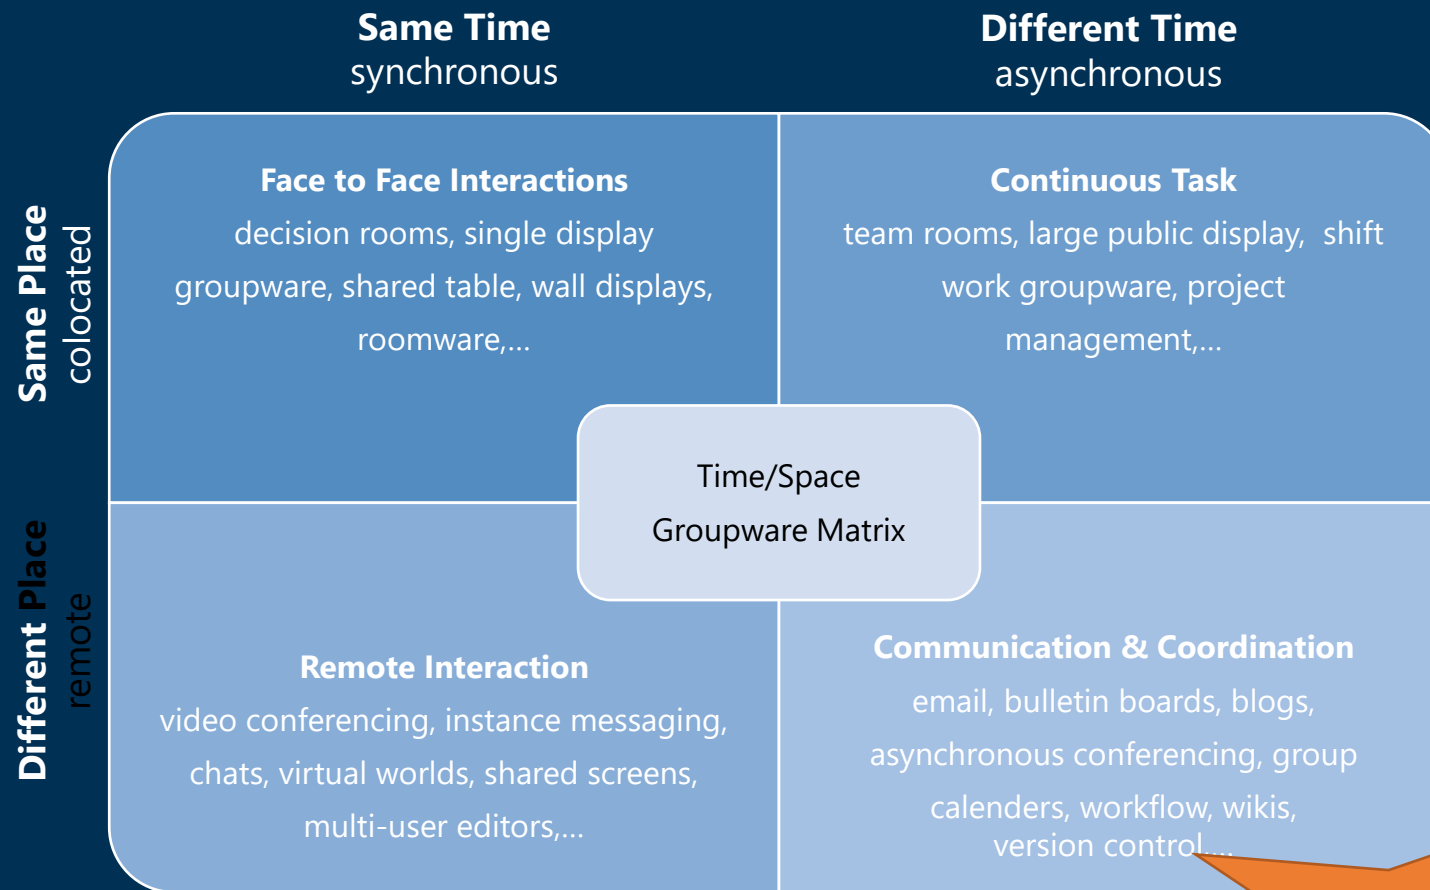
Same Time
synchronous

Different Time
asynchronous

Same Place
colocated

Different Place
remote

Face to Face Interactions
decision rooms, single display groupware, shared table, wall displays, roomware,...

Continuous Task
team rooms, large public display, shift work groupware, project management,...

Time/Space
Groupware Matrix

Remote Interaction
video conferencing, instance messaging, chats, virtual worlds, shared screens, multi-user editors,...

Communication & Coordination
email, bulletin boards, blogs, asynchronous conferencing, group calenders, workflow, wikis, version control,...